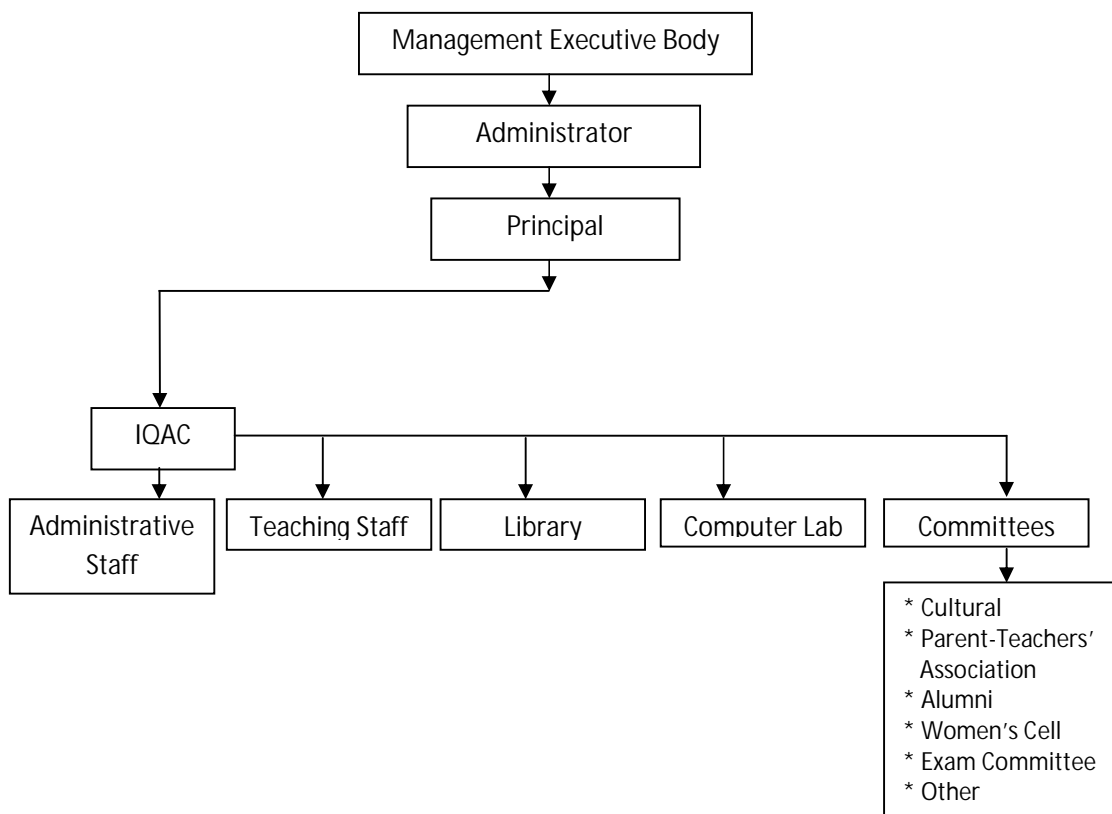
Management Executive Body

Administrator

Principal

IQAC

Administrative Staff

Teaching Staff

Library

Computer Lab

Committees

* Cultural
* Parent-Teachers' Association
* Alumni
* Women's Cell
* Exam Committee
* Other